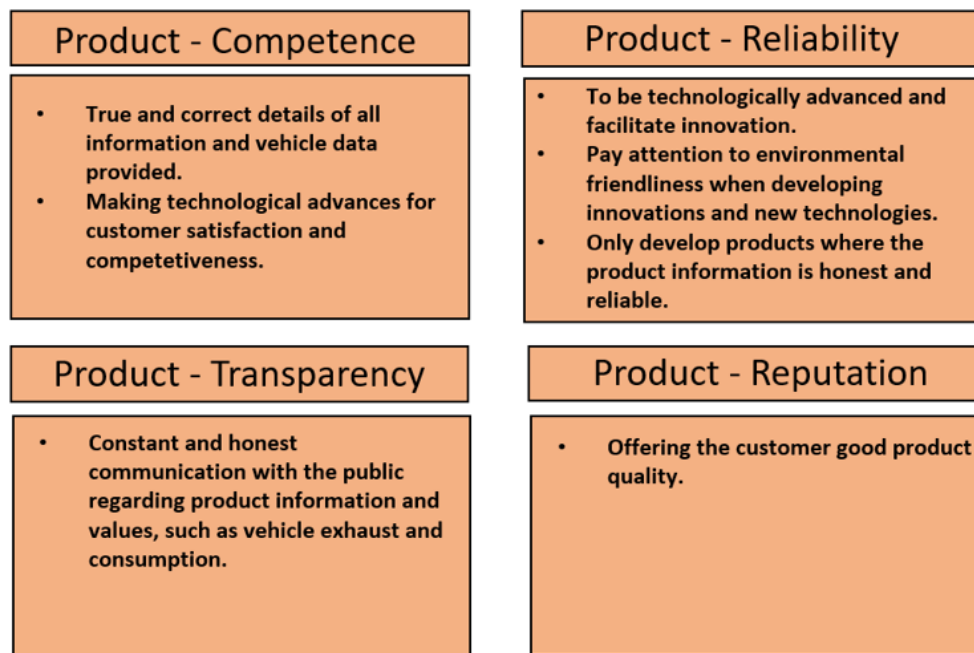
Product - Competence

- True and correct details of all information and vehicle data provided.
- Making technological advances for customer satisfaction and competetiveness.

Product - Reliability

- To be technologically advanced and facilitate innovation.
- Pay attention to environmental friendliness when developing innovations and new technologies.
- Only develop products where the product information is honest and reliable.

Product - Transparency

- Constant and honest communication with the public regarding product information and values, such as vehicle exhaust and consumption.

Product - Reputation

- Offering the customer good product quality.